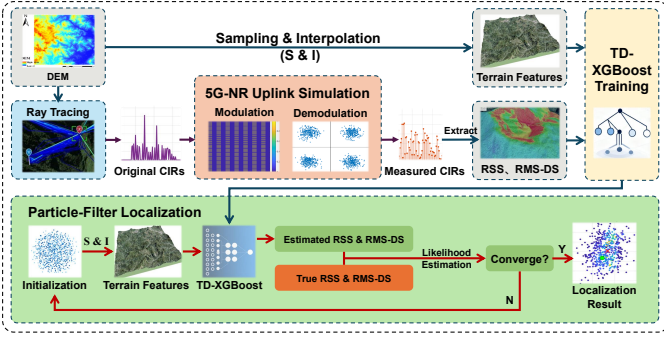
DEM

Sampling & Interpolation
(S & I)

Terrain Features

TD-XGBoost Training

Ray Tracing

Original CIRs

5G-NR Uplink Simulation

Modulation

Demodulation

Measured CIRs

Extract

RSS、RMS-DS

Particle-Filter Localization

Initialization

S & I

Terrain Features

TD-XGBoost

Estimated RSS & RMS-DS

True RSS & RMS-DS

Likelihood Estimation

Converge?

Y

N

Localization Result